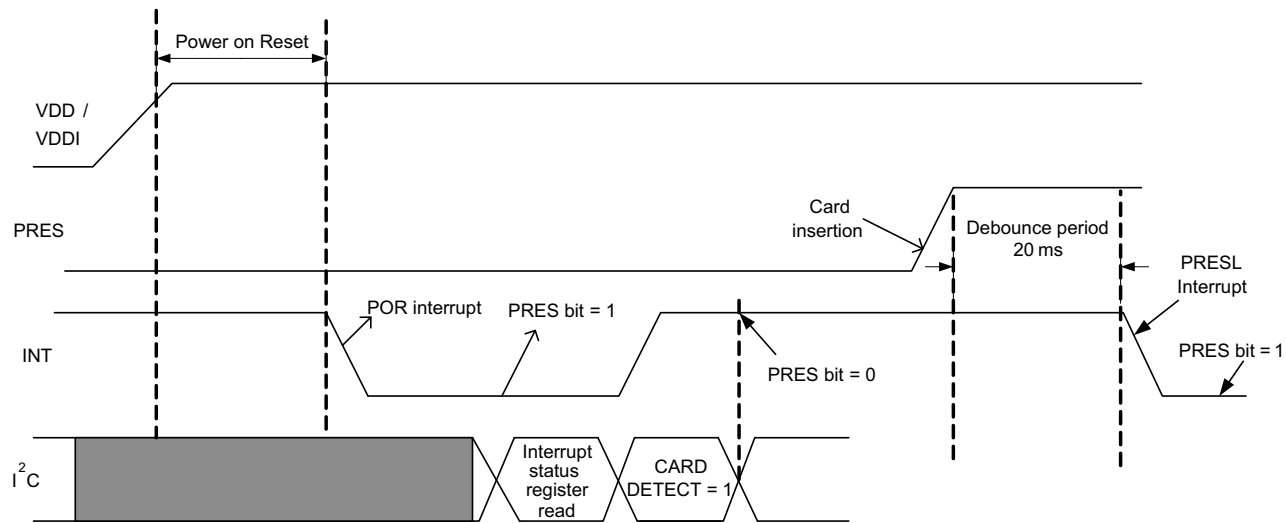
Power on Reset

VDD / VDDI

PRES

Card insertion

Debounce period 20 ms

POR interrupt

PRES bit = 1

PRESL Interrupt

INT

PRES bit = 0

PRES bit = 1

$I^2C$

Interrupt status register read

CARD DETECT = 1